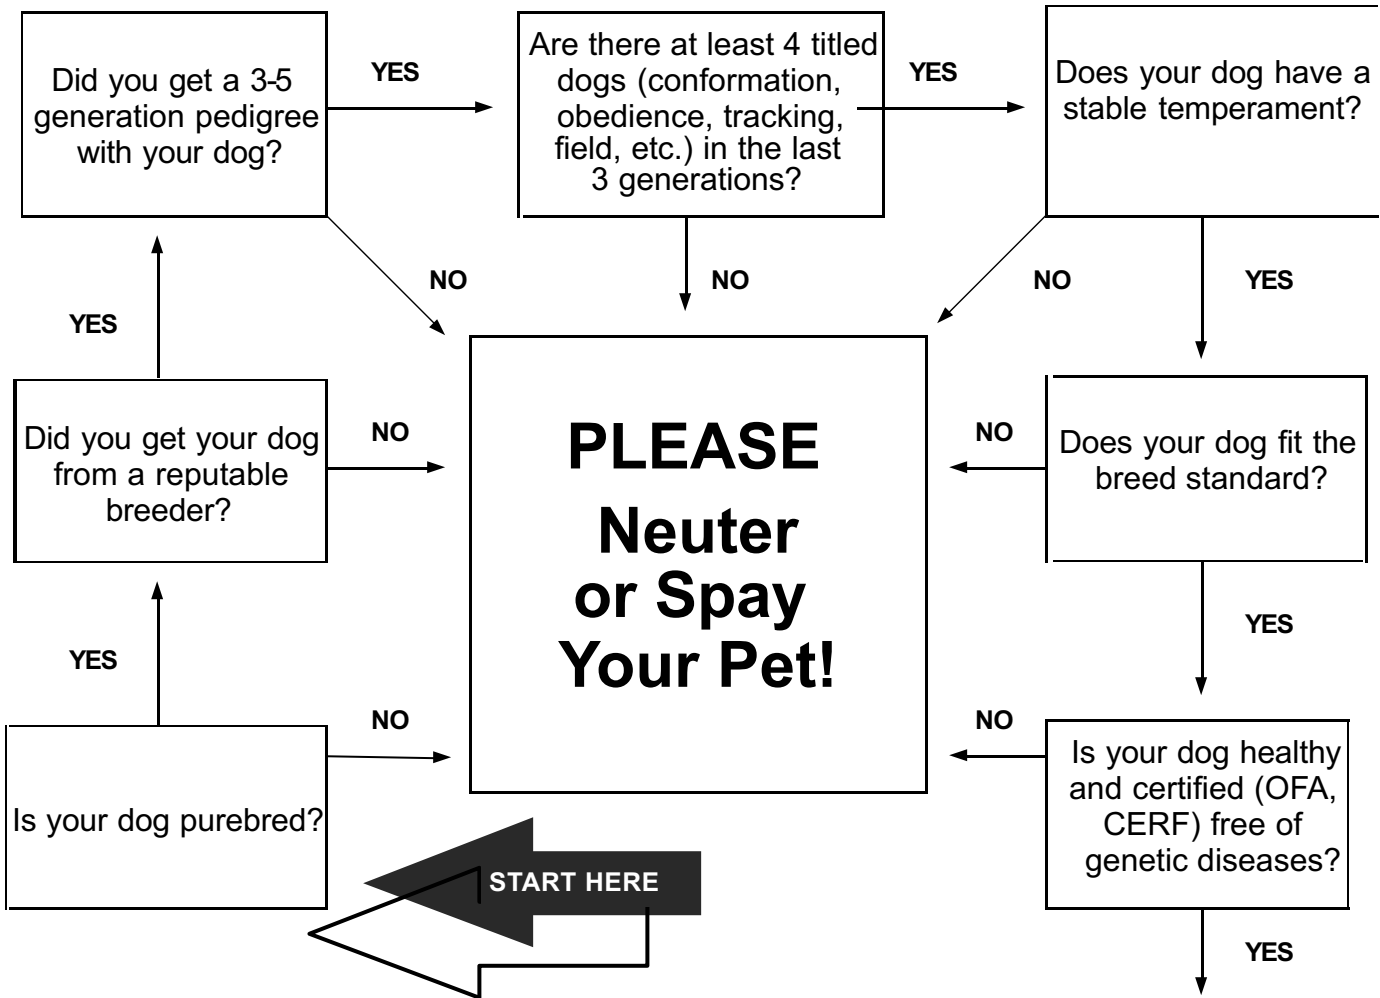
Did you get a 3-5 generation pedigree with your dog?

YES

Are there at least 4 titled dogs (conformation, obedience, tracking, field, etc.) in the last 3 generations?

YES

Does your dog have a stable temperament?

NO

NO

NO

YES

YES

PLEASE
Neuter or Spay Your Pet!

Did you get your dog from a reputable breeder?

NO

NO

Does your dog fit the breed standard?

YES

YES

NO

NO

Is your dog purebred?

START HERE

Is your dog healthy and certified (OFA, CERF) free of genetic diseases?

YES